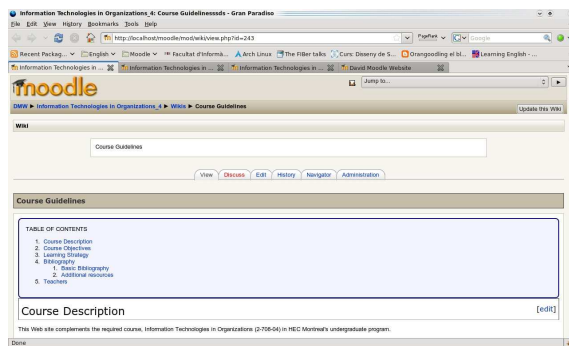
Information Technologies in Organizations_4: Course Guidelinesssds - Gran Paradiso

File Edit View History Bookmarks Tools Help

http://localhost/moodle/mod/wiki/view.php?id=243

PageRank Google

Recent Packag... English Moodle Facultat d'Informà... Arch Linux The FiBer talks Curs: Disseny de S... Orangoodling el bl... Learning English - ...

Information Technologies in ... Information Technologies in ... Information Technologies in ... David Moodle Website

moodle

Jump to...

DMW ▶ Information Technologies in Organizations_4 ▶ Wikis ▶ Course Guidelines

Update this Wiki

Wiki

Course Guidelines

View Discuss Edit History Navigator Administration

Course Guidelines

TABLE OF CONTENTS

1. Course Description
2. Course Objectives
3. Learning Strategy
4. Bibliography
 1. Basic Bibliography
 2. Additional resources
5. Teachers

Course Description

[edit]

This Web site complements the required course, Information Technologies in Organizations (2-708-04) in HEC Montreal's undergraduate program.

Done